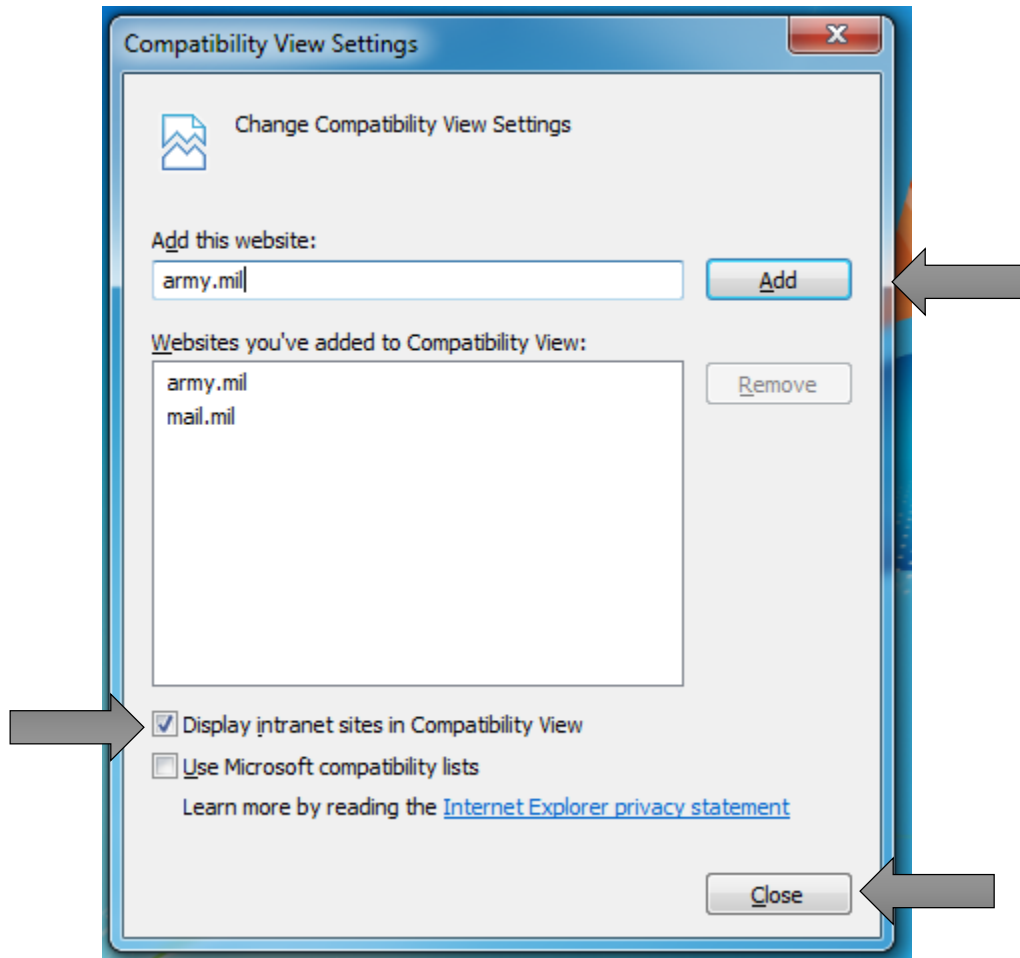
Compatibility View Settings

Change Compatibility View Settings

Add this website:

army.mil

Add

Websites you've added to Compatibility View:

army.mil
mail.mil

Remove

Display intranet sites in Compatibility View

Use Microsoft compatibility lists

Learn more by reading the Internet Explorer privacy statement

Close